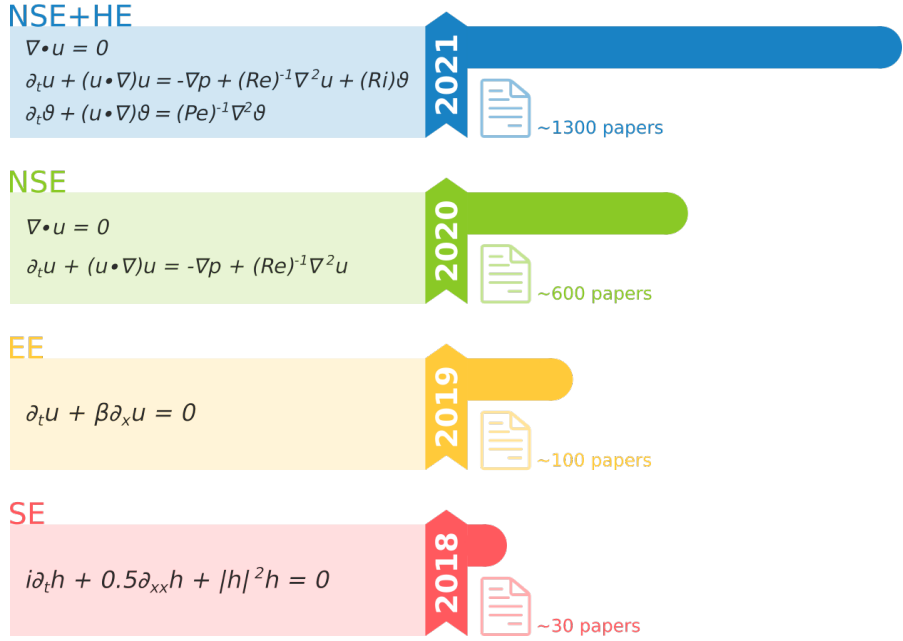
NSE+HE

$\nabla \cdot u = 0$

$\partial_t u + (u \cdot \nabla)u = -\nabla p + (Re)^{-1}\nabla^2 u + (Ri)\vartheta$

$\partial_t \vartheta + (u \cdot \nabla)\vartheta = (Pe)^{-1}\nabla^2 \vartheta$

2021

~1300 papers

NSE

$\nabla \cdot u = 0$

$\partial_t u + (u \cdot \nabla)u = -\nabla p + (Re)^{-1}\nabla^2 u$

2020

~600 papers

EE

$\partial_t u + \beta \partial_x u = 0$

2019

~100 papers

SE

$i\partial_t h + 0.5\partial_{xx} h + |h|^2 h = 0$

2018

~30 papers